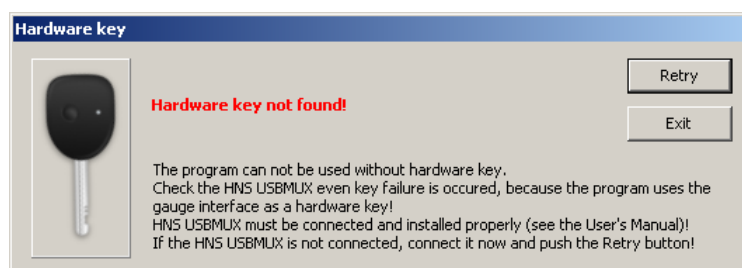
Hardware key

Hardware key not found!

Retry

Exit

The program can not be used without hardware key.
Check the HNS USBMUX even key failure is occured, because the program uses the gauge interface as a hardware key!
HNS USBMUX must be connected and installed properly (see the User's Manual)!
If the HNS USBMUX is not connected, connect it now and push the Retry button!